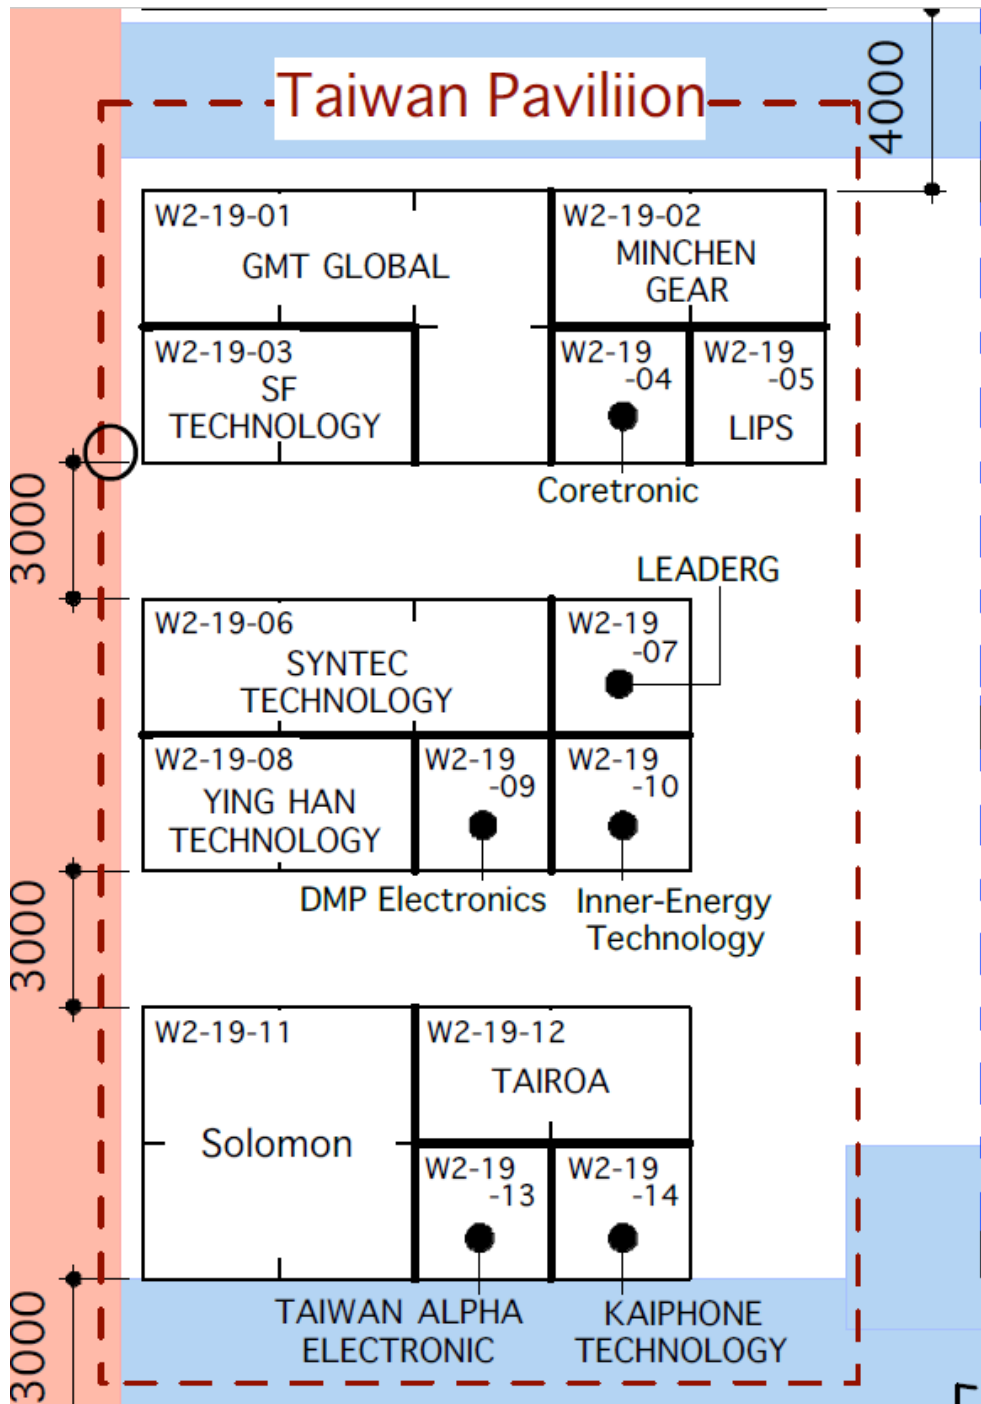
Taiwan Paviliion

4000

W2-19-01
GMT GLOBAL

W2-19-02
MINCHEN GEAR

W2-19-03
SF TECHNOLOGY

W2-19 -04

W2-19 -05
LIPS

Coretronic

3000

LEADERG

W2-19-06
SYNTEC TECHNOLOGY

W2-19 -07

W2-19-08
YING HAN TECHNOLOGY

W2-19 -09

W2-19 -10

DMP Electronics

Inner-Energy Technology

3000

W2-19-11
Solomon

W2-19-12
TAIROA

W2-19 -13

W2-19 -14

TAIWAN ALPHA ELECTRONIC

KAIPHONE TECHNOLOGY

3000